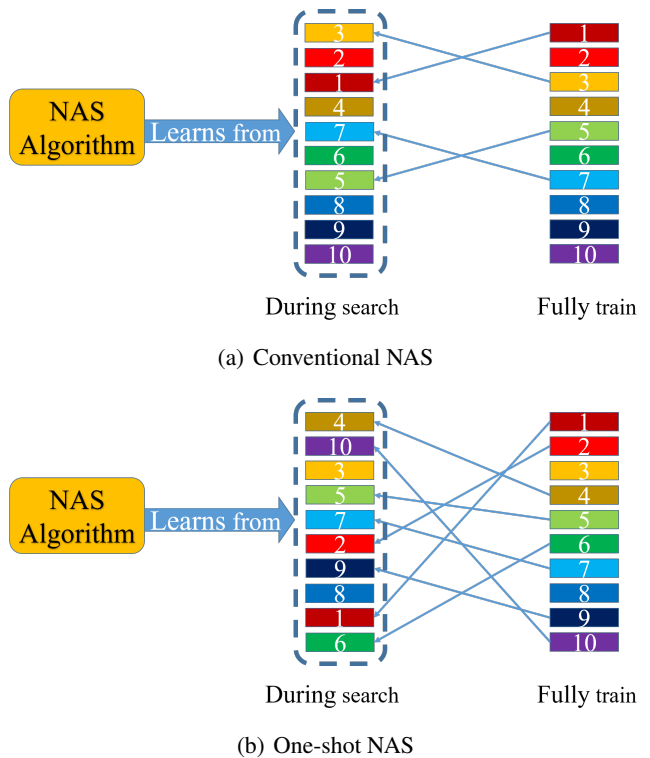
NAS Algorithm

Learns from

3
2
1
4
7
6
5
8
9
10

1
2
3
4
5
6
7
8
9
10

During search

Fully train

(a) Conventional NAS

NAS Algorithm

Learns from

4
10
3
5
7
2
9
8
1
6

1
2
3
4
5
6
7
8
9
10

During search

Fully train

(b) One-shot NAS